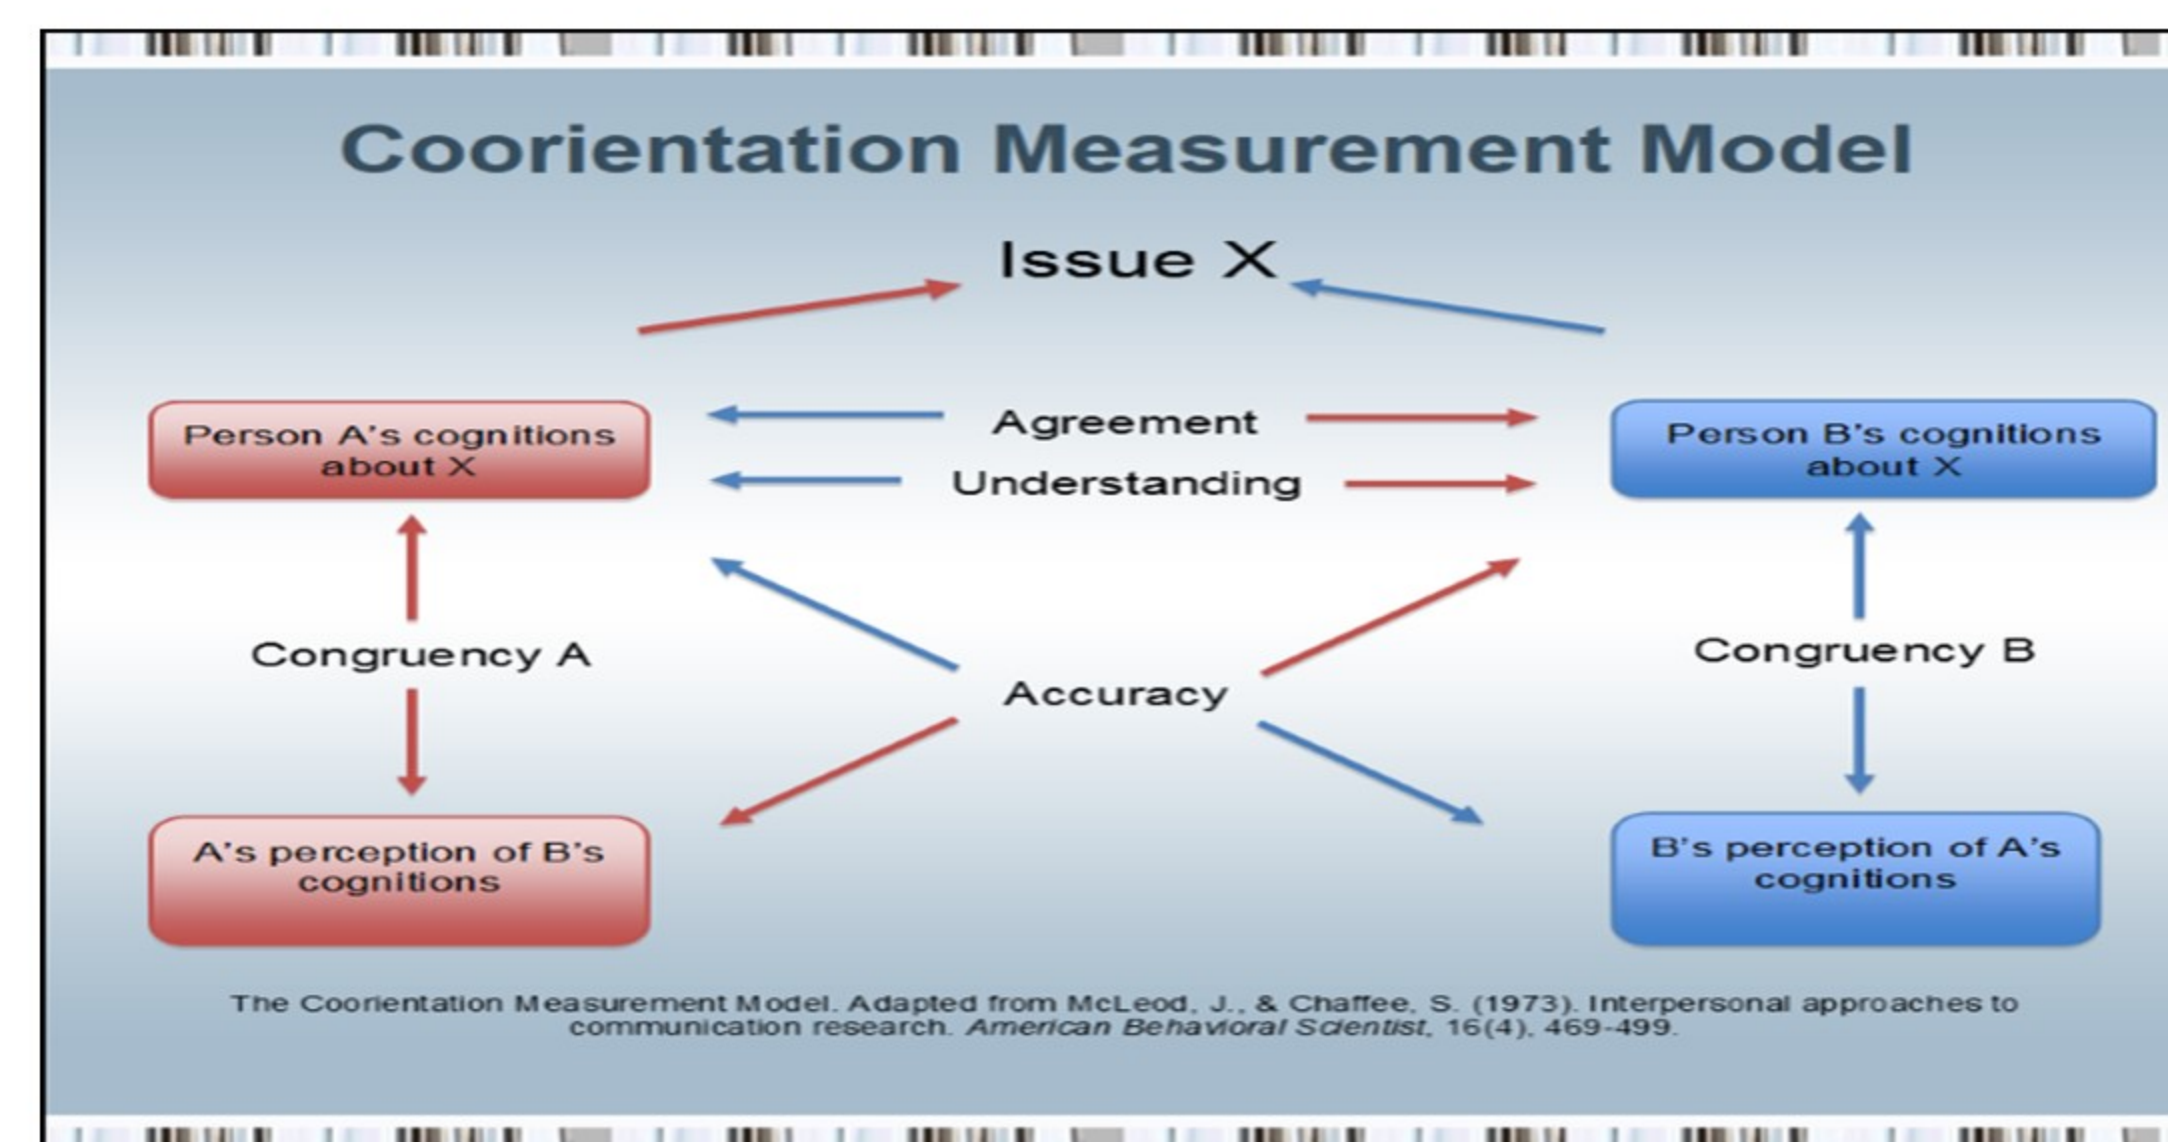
Coorientation Measurement Model

Issue X

Person A's cognitions about X

Agreement

Understanding

Person B's cognitions about X

Congruency A

Accuracy

Congruency B

A's perception of B's cognitions

B's perception of A's cognitions

The Coorientation Measurement Model. Adapted from McLeod, J., & Chaffee, S. (1973). Interpersonal approaches to communication research. *American Behavioral Scientist*, 16(4), 469-499.